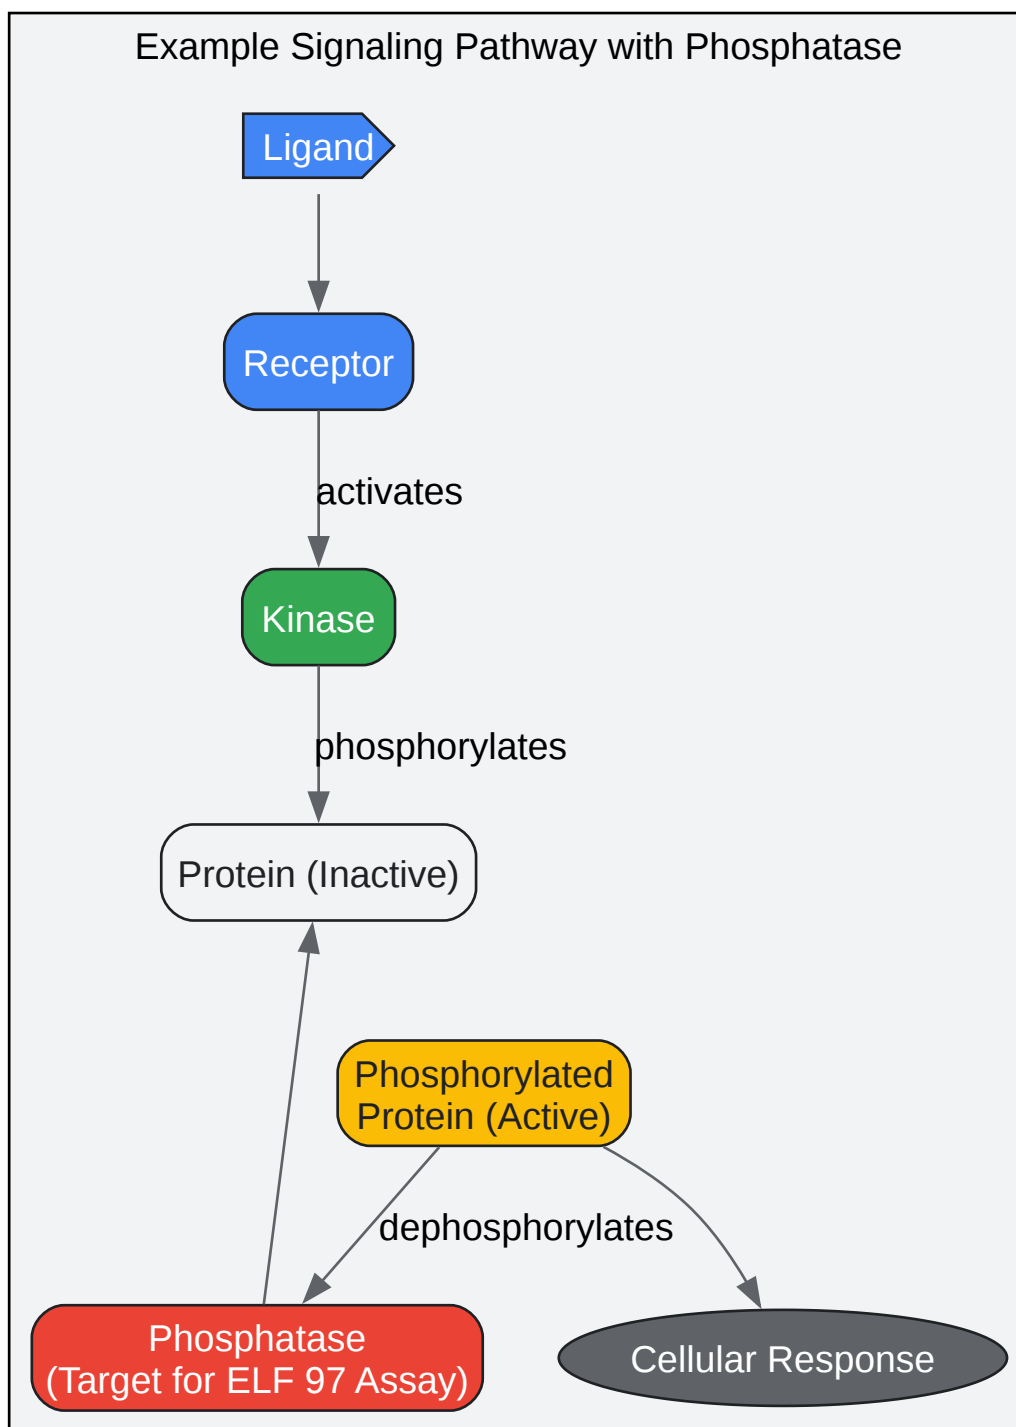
Example Signaling Pathway with Phosphatase

Ligand

Receptor

activates

Kinase

phosphorylates

Protein (Inactive)

Phosphorylated Protein (Active)

dephosphorylates

Phosphatase (Target for ELF 97 Assay)

Cellular Response